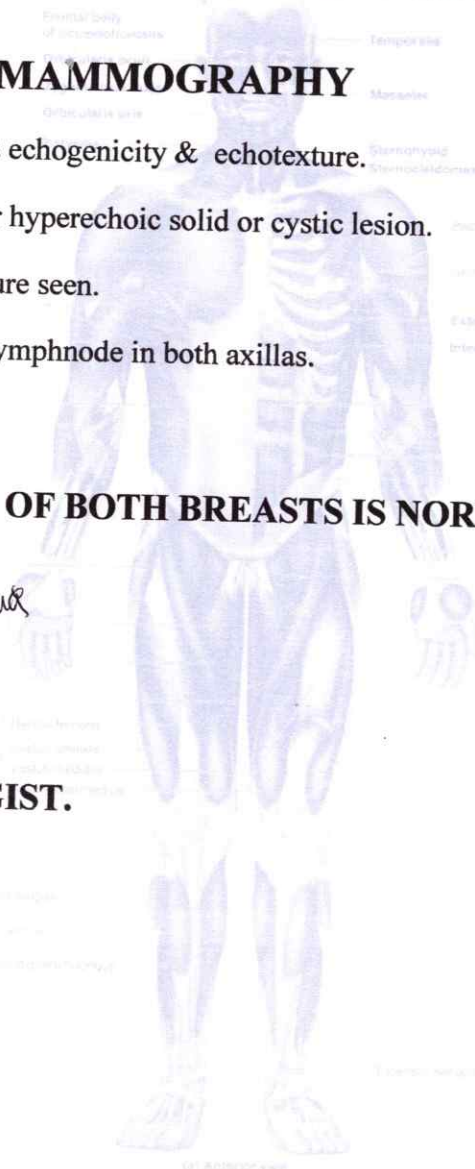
MAMMOGRAPHY

echogenicity & echotexture.

r hyperechoic solid or cystic lesion.

ure seen.

ymphnode in both axillas.

OF BOTH BREASTS IS NOR

GIST.

Frontal belly of occipitofrontalis

Orbicularis oris

Temporalis

Masseter

Sternohyoid

Sternocleidomastoid

(a) Anterior view